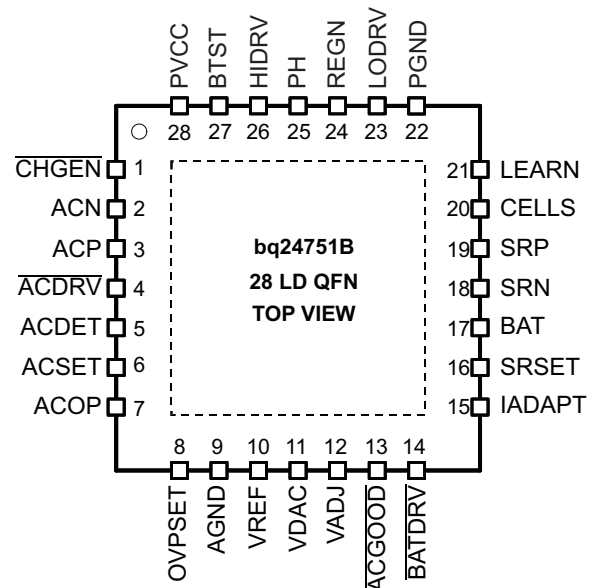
PVCC 28
BTST 27
HIDRV 26
PH 25
REGN 24
LODRV 23
PGND 22

$\overline{CHGEN}$ 1
ACN 2
ACP 3
$\overline{ACDRV}$ 4
ACDET 5
ACSET 6
ACOP 7

bq24751B
28 LD QFN
TOP VIEW

21 LEARN
20 CELLS
19 SRP
18 SRN
17 BAT
16 SRSET
15 IADAPT

8 OVPSET
9 AGND
10 VREF
11 VDAC
12 VADJ
13 ACGOOD
14 $\overline{BATDRV}$